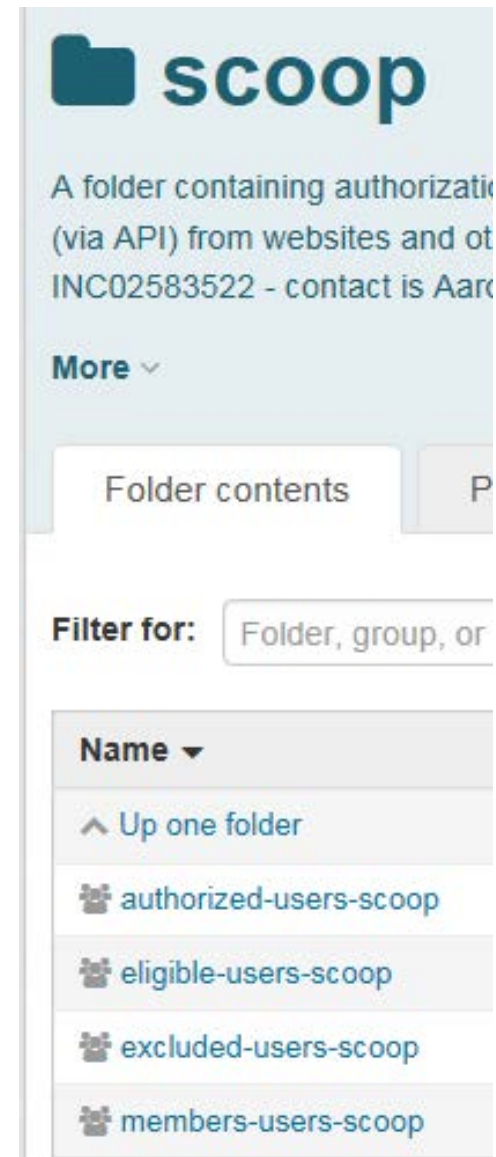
scoop

A folder containing authorizati
(via API) from websites and ot
INC02583522 - contact is Aar

More

Folder contents

P

Filter for: Folder, group, or

| Name |
|---|
| Up one folder |
| authorized-users-scoop |
| eligible-users-scoop |
| excluded-users-scoop |
| members-users-scoop |